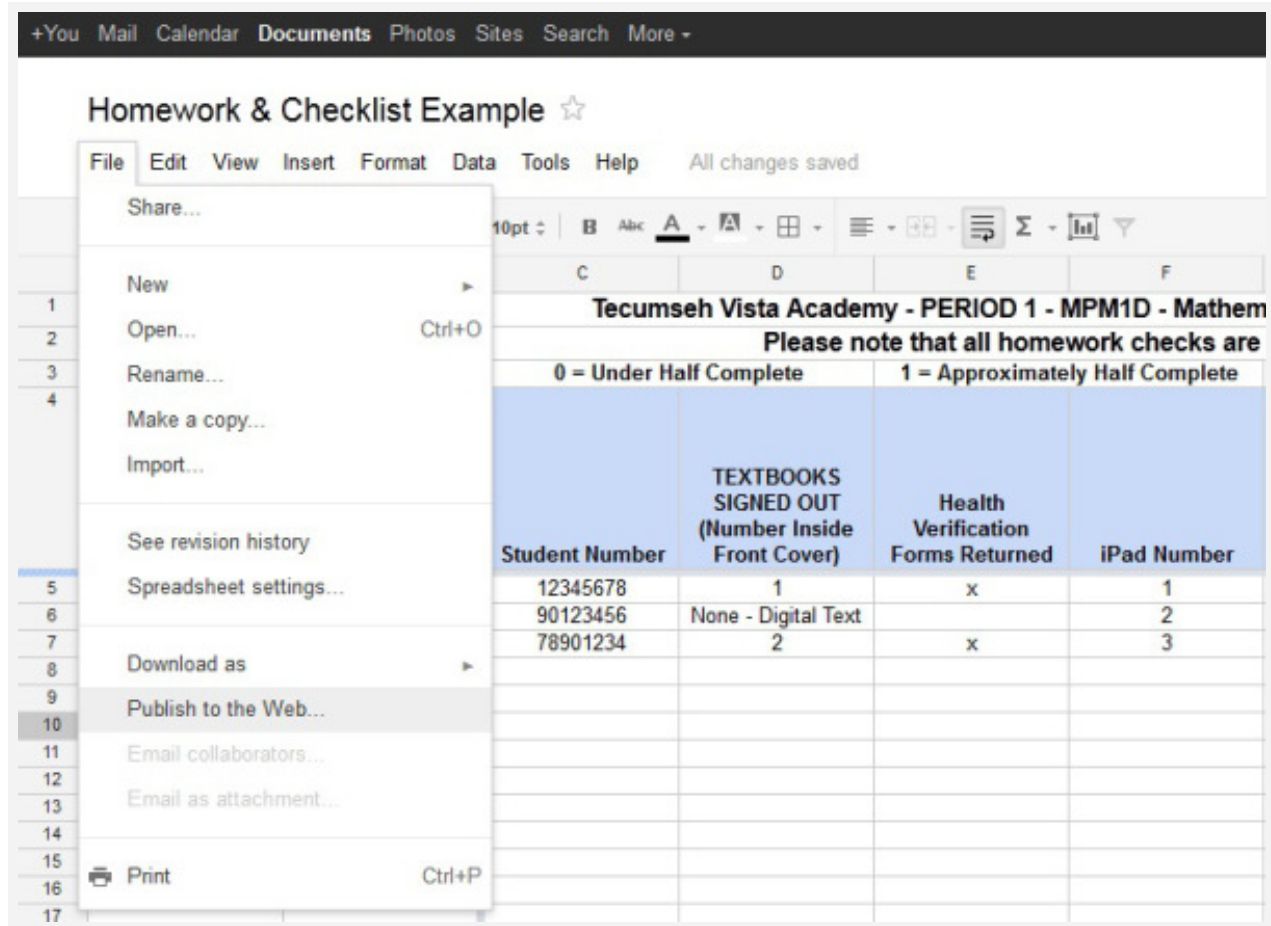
+You Mail Calendar Documents Photos Sites Search More -

Homework & Checklist Example ☆

File Edit View Insert Format Data Tools Help All changes saved

Share...

New ►
Open... Ctrl+O
Rename...
Make a copy...
Import...

See revision history
Spreadsheet settings...

Download as ►
Publish to the Web...
Email collaborators...
Email as attachment...

Print Ctrl+P

10pt B Abc A

| | C | D | E | F |
|---|---|---|---|---|
| 1 | Tecumseh Vista Academy - PERIOD 1 - MPM1D - Mathem | | | |
| 2 | | Please note that all homework checks are | | |
| 3 | 0 = Under Half Complete | | 1 = Approximately Half Complete | |
| 4 | Student Number | TEXTBOOKS SIGNED OUT (Number Inside Front Cover) | Health Verification Forms Returned | iPad Number |
| 5 | 12345678 | 1 | x | 1 |
| 6 | 90123456 | None - Digital Text | | 2 |
| 7 | 78901234 | 2 | x | 3 |
| 8 | | | | |
| 9 | | | | |
| 10 | | | | |
| 11 | | | | |
| 12 | | | | |
| 13 | | | | |
| 14 | | | | |
| 15 | | | | |
| 16 | | | | |
| 17 | | | | |